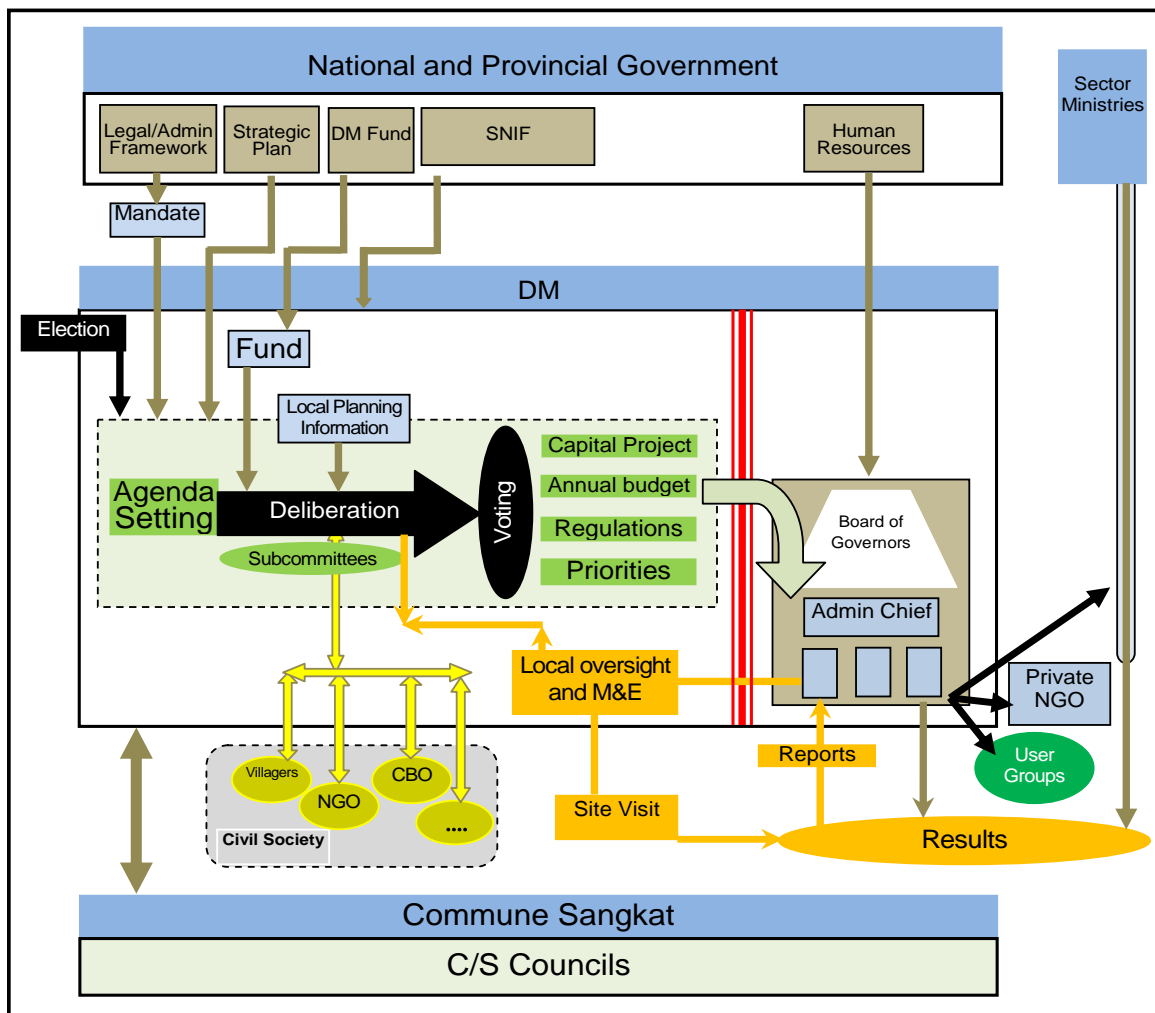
National and Provincial Government

Legal/Admin Framework

Strategic Plan

DM Fund

SNIF

Human Resources

Sector Ministries

Mandate

DM

Election

Fund

Local Planning Information

Agenda Setting

Deliberation

Voting

Capital Project

Annual budget

Regulations

Priorities

Subcommittees

Board of Governors

Admin Chief

Local oversight and M&E

Private NGO

User Groups

Reports

Villagers

NGO

CBO

....

Civil Society

Site Visit

Results

Commune Sangkat

C/S Councils